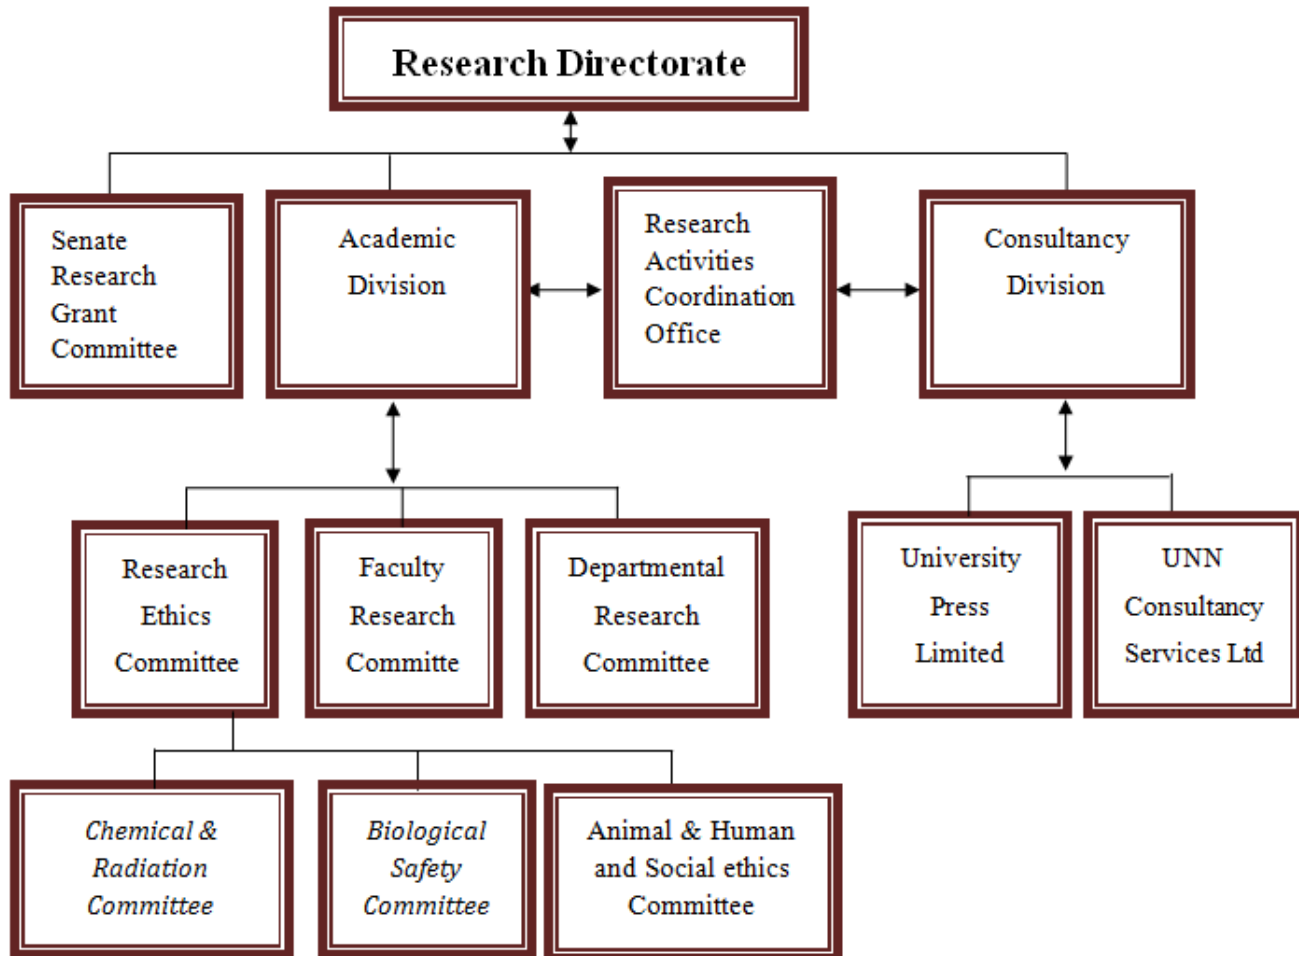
Research Directorate

Senate Research Grant Committee

Academic Division

Research Activities Coordination Office

Consultancy Division

Research Ethics Committee

Faculty Research Committe

Departmental Research Committee

University Press Limited

UNN Consultancy Services Ltd

Chemical & Radiation Committee

Biological Safety Committee

Animal & Human and Social ethics Committee